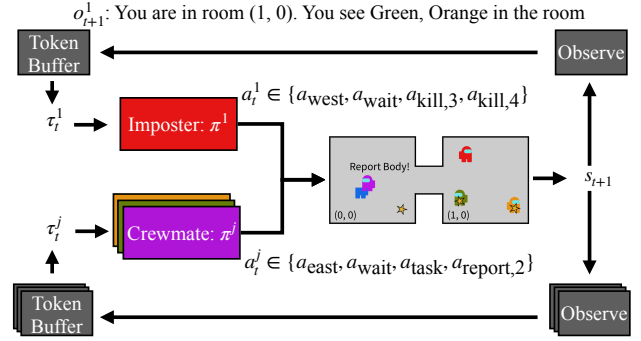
$o_{t+1}^1$: You are in room (1, 0). You see Green, Orange in the room

Token Buffer

Observe

$\tau_t^1$

$a_t^1 \in \{a_{\text{west}}, a_{\text{wait}}, a_{\text{kill},3}, a_{\text{kill},4}\}$

Imposter: $\pi^1$

Report Body!

(0, 0)

(1, 0)

$s_{t+1}$

$\tau_t^j$

Crewmate: $\pi^j$

$a_t^j \in \{a_{\text{east}}, a_{\text{wait}}, a_{\text{task}}, a_{\text{report},2}\}$

Token Buffer

Observe